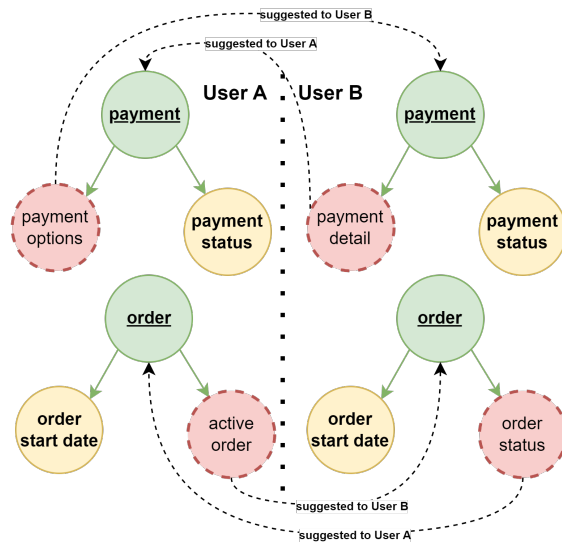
suggested to User B

suggested to User A

User A

User B

payment

payment options

payment status

payment

payment detail

payment status

order

order start date

active order

order

order start date

order status

suggested to User B

suggested to User A